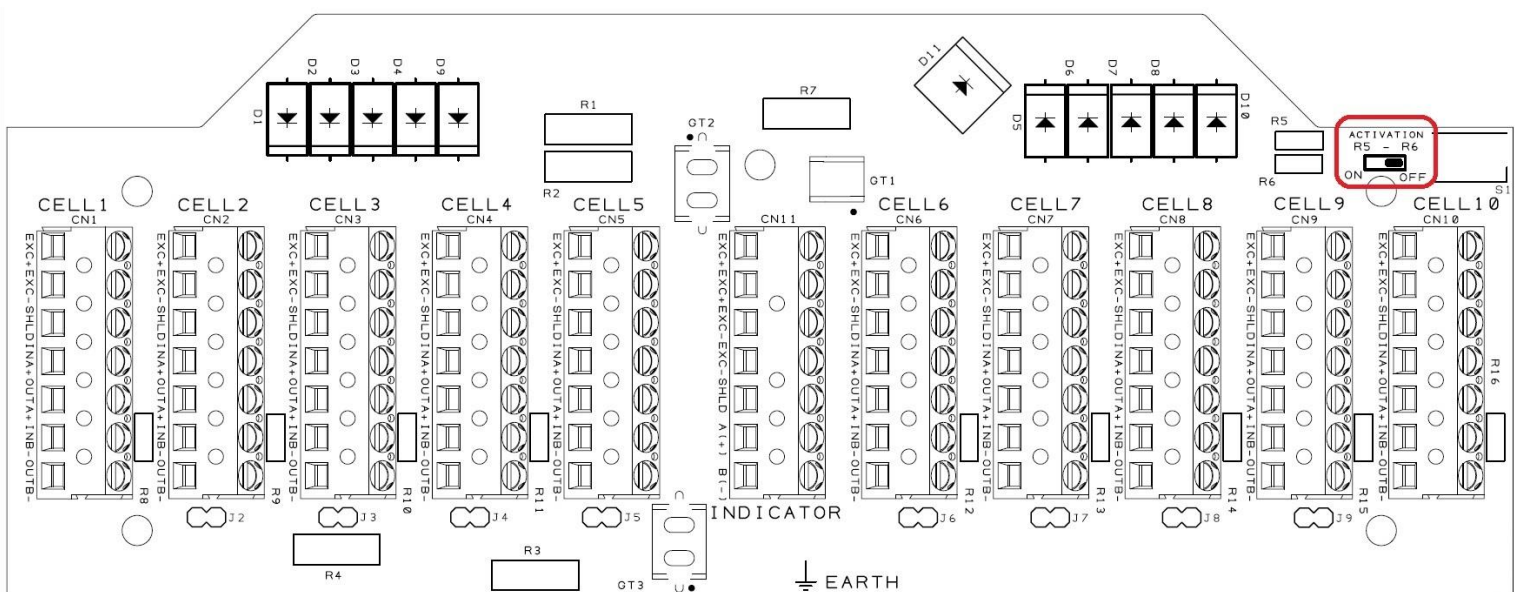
D1 D2 D3 D4 D9

R1

R2

GT2

R7

D11

D5 D6 D7 D8 D10

R5

R6

ACTIVATION
R5 - R6
ON OFF

S1

GT1

CELL1
CN1
EXC+ EXC- SHLD INA+ OUTA+ INB- OUTB-
R8

CELL2
CN2
EXC+ EXC- SHLD INA+ OUTA+ INB- OUTB-
R9
J2

CELL3
CN3
EXC+ EXC- SHLD INA+ OUTA+ INB- OUTB-
R10
J3

CELL4
CN4
EXC+ EXC- SHLD INA+ OUTA+ INB- OUTB-
R11
J4

CELL5
CN5
EXC+ EXC- SHLD INA+ OUTA+ INB- OUTB-
J5

CN11
EXC+ EXC+ EXC- EXC- SHLD A(+) B(-)
INDICATOR

CELL6
CN6
EXC+ EXC- SHLD INA+ OUTA+ INB- OUTB-
R12
J6

CELL7
CN7
EXC+ EXC- SHLD INA+ OUTA+ INB- OUTB-
R13
J7

CELL8
CN8
EXC+ EXC- SHLD INA+ OUTA+ INB- OUTB-
R14
J8

CELL9
CN9
EXC+ EXC- SHLD INA+ OUTA+ INB- OUTB-
R15
J9

CELL10
CN10
EXC+ EXC- SHLD INA+ OUTA+ INB- OUTB-
R16

R4

R3

GT3

EARTH